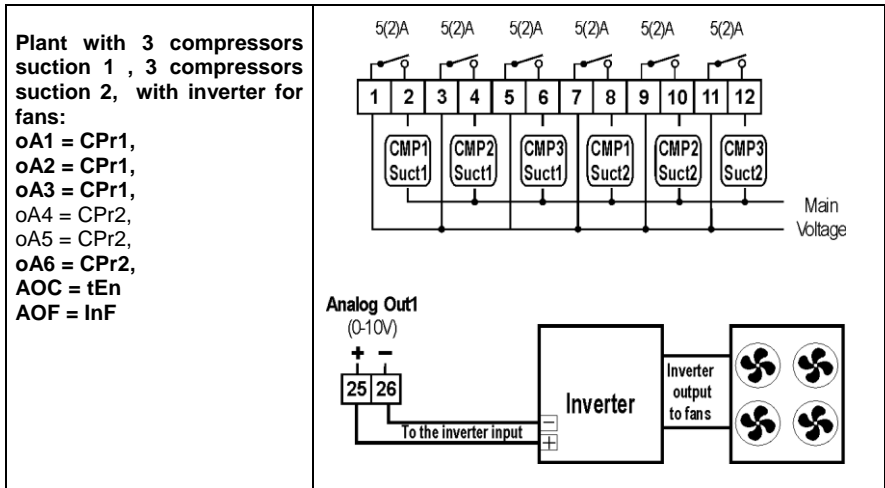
Plant with 3 compressors suction 1 , 3 compressors suction 2, with inverter for fans:
oA1 = CPr1,
oA2 = CPr1,
oA3 = CPr1,
oA4 = CPr2,
oA5 = CPr2,
oA6 = CPr2,
AOC = tEn
AOF = InF

5(2)A 5(2)A 5(2)A 5(2)A 5(2)A 5(2)A

1 2 3 4 5 6 7 8 9 10 11 12

CMP1 Suct1
CMP2 Suct1
CMP3 Suct1
CMP1 Suct2
CMP2 Suct2
CMP3 Suct2

Main Voltage

Analog Out1
(0-10V)
+ −
25 26

To the inverter input

−
+

Inverter

Inverter output to fans